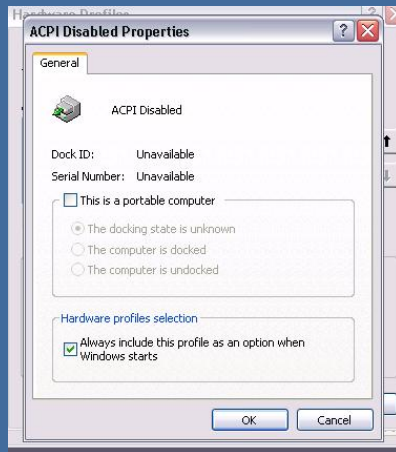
Hardware Profiles

ACPI Disabled Properties

General

ACPI Disabled

Dock ID: Unavailable
Serial Number: Unavailable

This is a portable computer

The docking state is unknown
The computer is docked
The computer is undocked

Hardware profiles selection

Always include this profile as an option when Windows starts

OK
Cancel